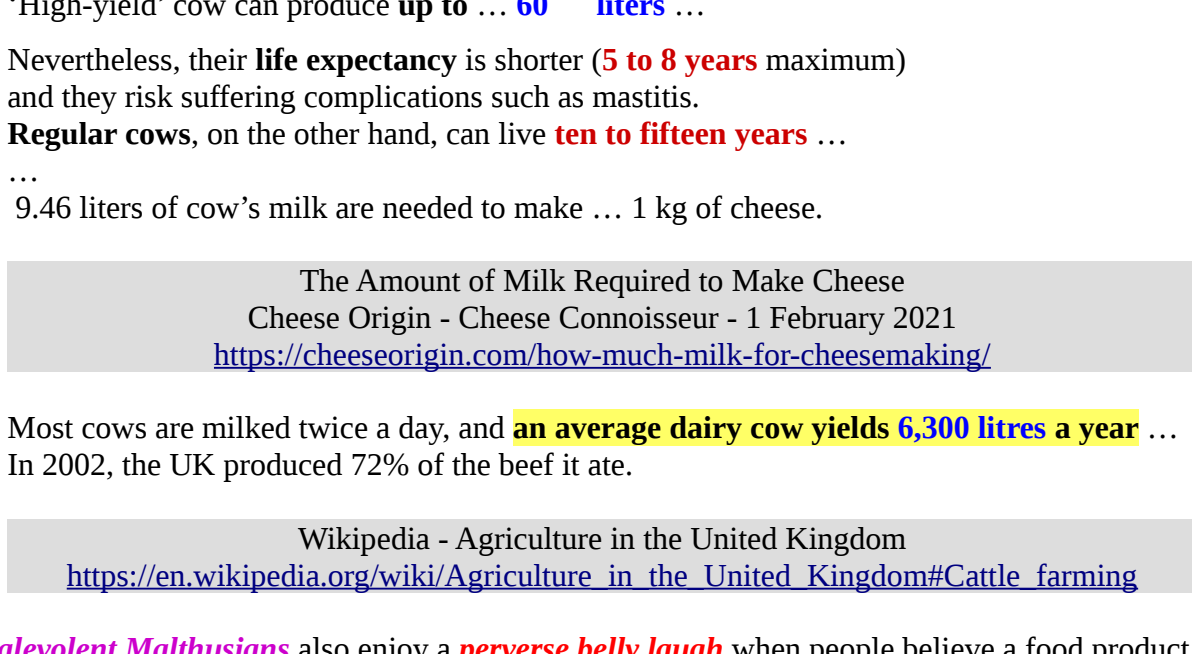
'High-yield' cow can produce **up to** … **60 liters** …

Nevertheless, their **life expectancy** is shorter (**5 to 8 years** maximum) and they risk suffering complications such as mastitis.
**Regular cows**, on the other hand, can live **ten to fifteen years** …
…
9.46 liters of cow’s milk are needed to make … 1 kg of cheese.

The Amount of Milk Required to Make Cheese
Cheese Origin - Cheese Connoisseur - 1 February 2021
https://cheeseorigin.com/how-much-milk-for-cheesemaking/

Most cows are milked twice a day, and **an average dairy cow yields 6,300 litres a year** …
In 2002, the UK produced 72% of the beef it ate.

Wikipedia - Agriculture in the United Kingdom
https://en.wikipedia.org/wiki/Agriculture_in_the_United_Kingdom#Cattle_farming

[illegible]alevolent Malthusians also enjoy a perverse belly laugh when people believe a food product